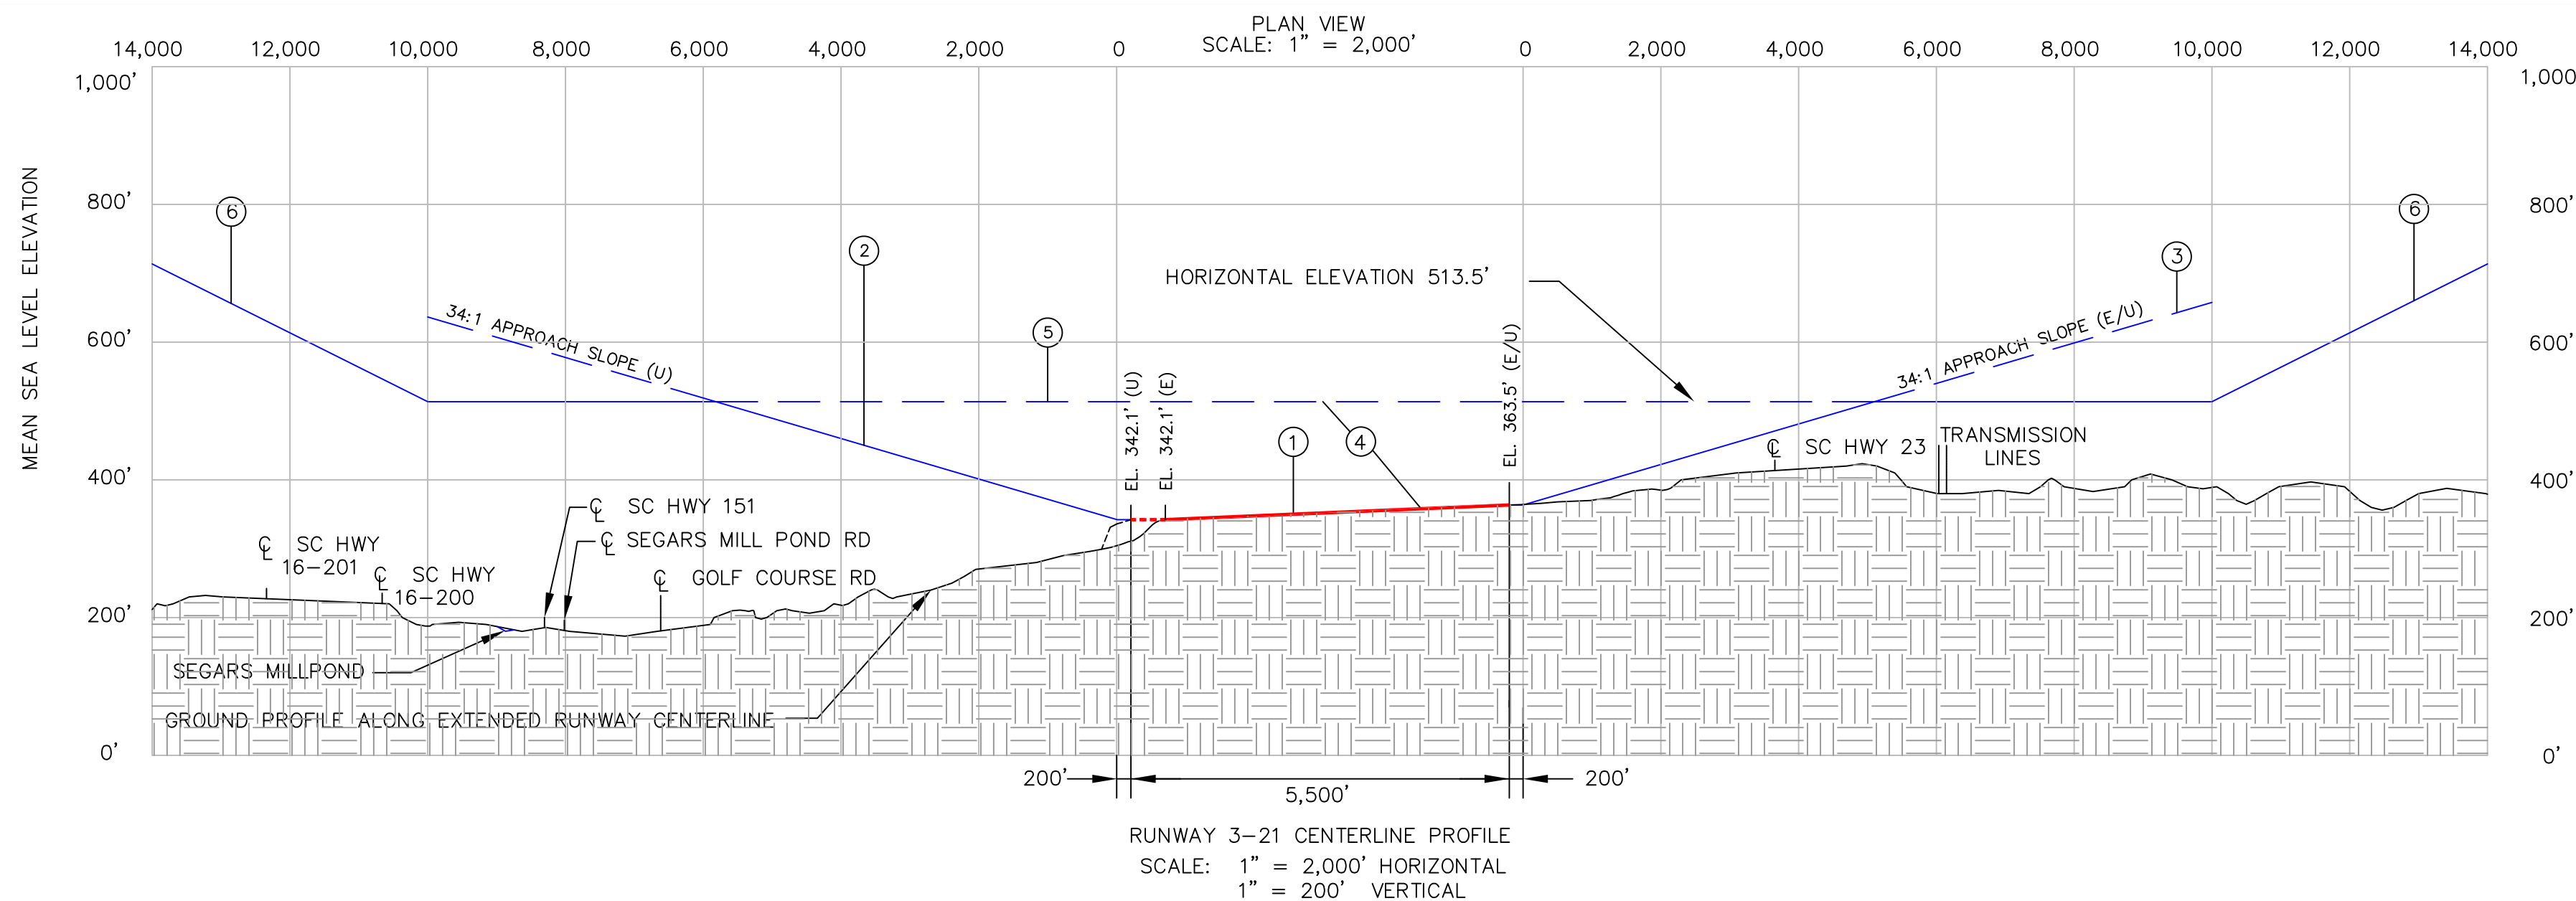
PLAN VIEW
SCALE: 1" = 2,000'

14,000 12,000 10,000 8,000 6,000 4,000 2,000 0 0 2,000 4,000 6,000 8,000 10,000 12,000 14,000

1,000'
800'
600'
400'
200'
0'

MEAN SEA LEVEL ELEVATION

6
2
5
3
6
1
4

HORIZONTAL ELEVATION 513.5'

34:1 APPROACH SLOPE (U)

34:1 APPROACH SLOPE (E/U)

EL. 342.1' (U)
EL. 342.1' (E)
EL. 363.5' (E/U)

℄ SC HWY 23
TRANSMISSION LINES

℄ SC HWY 151
℄ SEGARS MILL POND RD
℄ SC HWY 16–201
℄ SC HWY 16–200
℄ GOLF COURSE RD

SEGARS MILLPOND
GROUND PROFILE ALONG EXTENDED RUNWAY CENTERLINE

200'
5,500'
200'

RUNWAY 3–21 CENTERLINE PROFILE
SCALE: 1" = 2,000' HORIZONTAL
1" = 200' VERTICAL